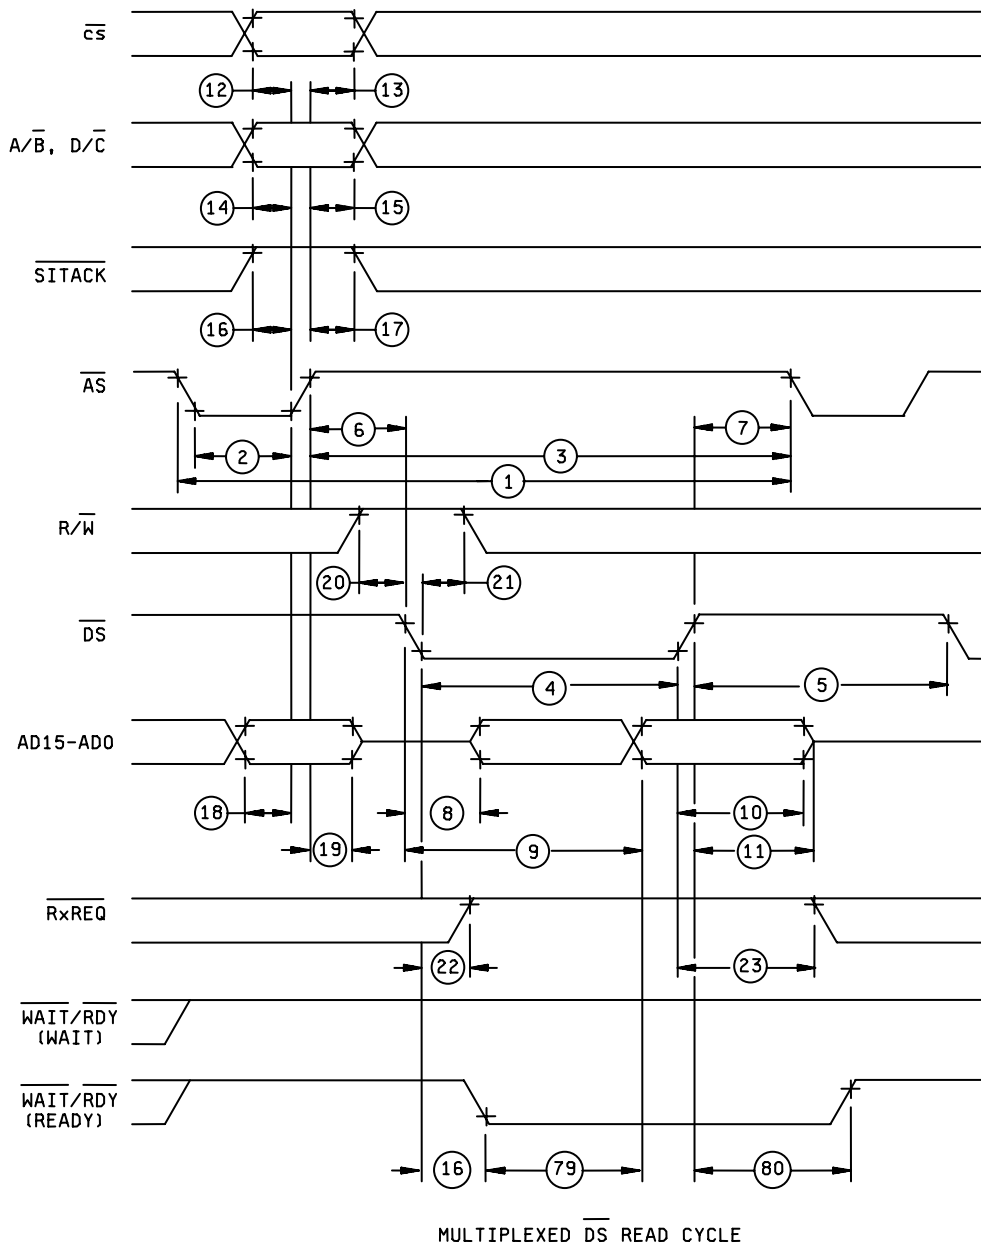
$\overline{CS}$

12

13

$A/\overline{B}$, $D/\overline{C}$

14

15

$\overline{SITACK}$

16

17

$\overline{AS}$

6

7

2

3

1

$R/\overline{W}$

20

21

$\overline{DS}$

4

5

AD15-AD0

18

8

10

19

9

11

$\overline{RxREQ}$

22

23

$\overline{WAIT}/\overline{RDY}$ (WAIT)

$\overline{WAIT}/\overline{RDY}$ (READY)

16

79

80

MULTIPLEXED $\overline{DS}$ READ CYCLE